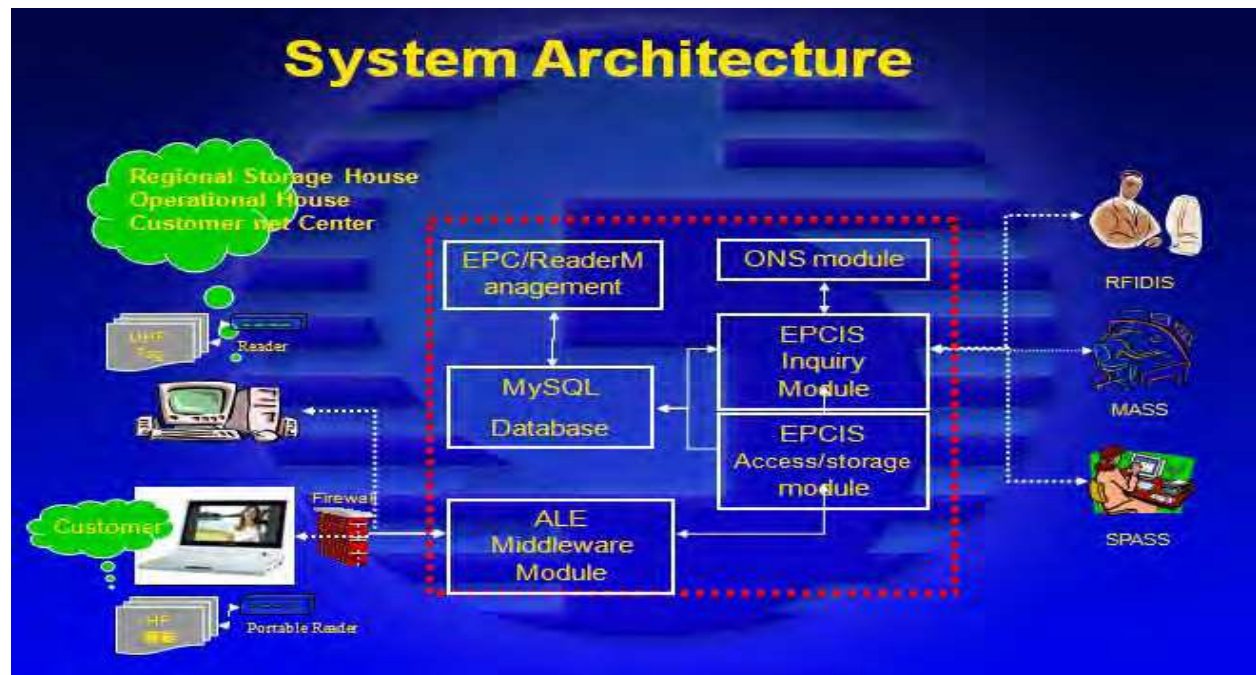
System Architecture

Regional Storage House
Operational House
Customer net Center

UHF Tag

Reader

Customer

Firewall

HF

Portable Reader

EPC/ReaderM anagement

MySQL Database

ALE Middleware Module

ONS module

EPCIS Inquiry Module

EPCIS Access/storage module

RFIDIS

MASS

SPASS